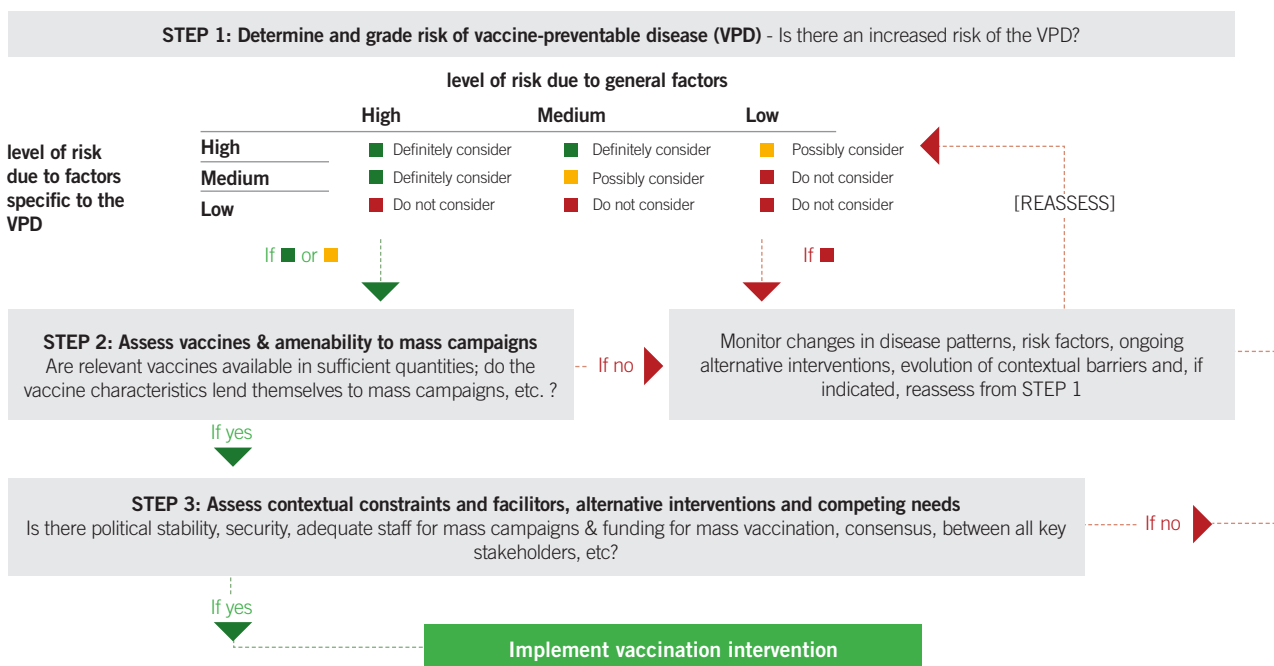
**STEP 1: Determine and grade risk of vaccine-preventable disease (VPD)** - Is there an increased risk of the VPD?

**level of risk due to general factors**

**level of risk due to factors specific to the VPD**

| | **High** | **Medium** | **Low** |
|---|---|---|---|
| **High** | Definitely consider | Definitely consider | Possibly consider |
| **Medium** | Definitely consider | Possibly consider | Do not consider |
| **Low** | Do not consider | Do not consider | Do not consider |

[REASSESS]

If or

If

**STEP 2: Assess vaccines & amenability to mass campaigns**
Are relevant vaccines available in sufficient quantities; do the vaccine characteristics lend themselves to mass campaigns, etc. ?

If no

Monitor changes in disease patterns, risk factors, ongoing alternative interventions, evolution of contextual barriers and, if indicated, reassess from STEP 1

If yes

**STEP 3: Assess contextual constraints and facilitors, alternative interventions and competing needs**
Is there political stability, security, adequate staff for mass campaigns & funding for mass vaccination, consensus, between all key stakeholders, etc?

If no

If yes

**Implement vaccination intervention**